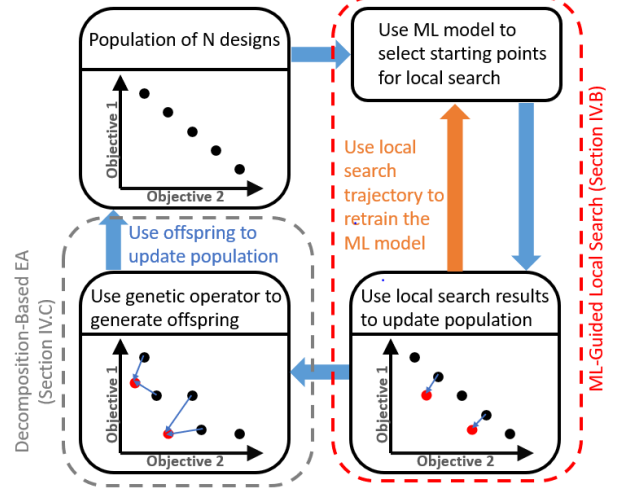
Population of N designs

Objective 1

Objective 2

Use ML model to select starting points for local search

Use local search trajectory to retrain the ML model

ML-Guided Local Search (Section IV.B)

Use offspring to update population

Decomposition-Based EA (Section IV.C)

Use genetic operator to generate offspring

Objective 1

Objective 2

Use local search results to update population

Objective 1

Objective 2